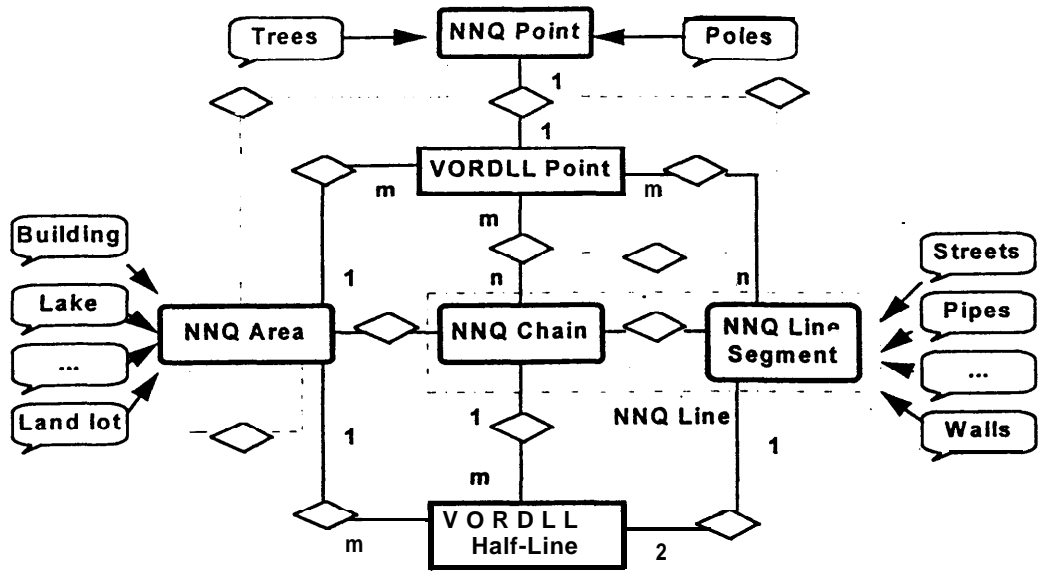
Trees

NNQ Point

Poles

1

1

VORDLL Point

m

m

m

Building

Streets

1

n

n

Lake

NNQ Area

NNQ Chain

NNQ Line Segment

Pipes

...

...

Land lot

1

1

NNQ Line

1

Walls

m

V O R D L L Half-Line

m

2